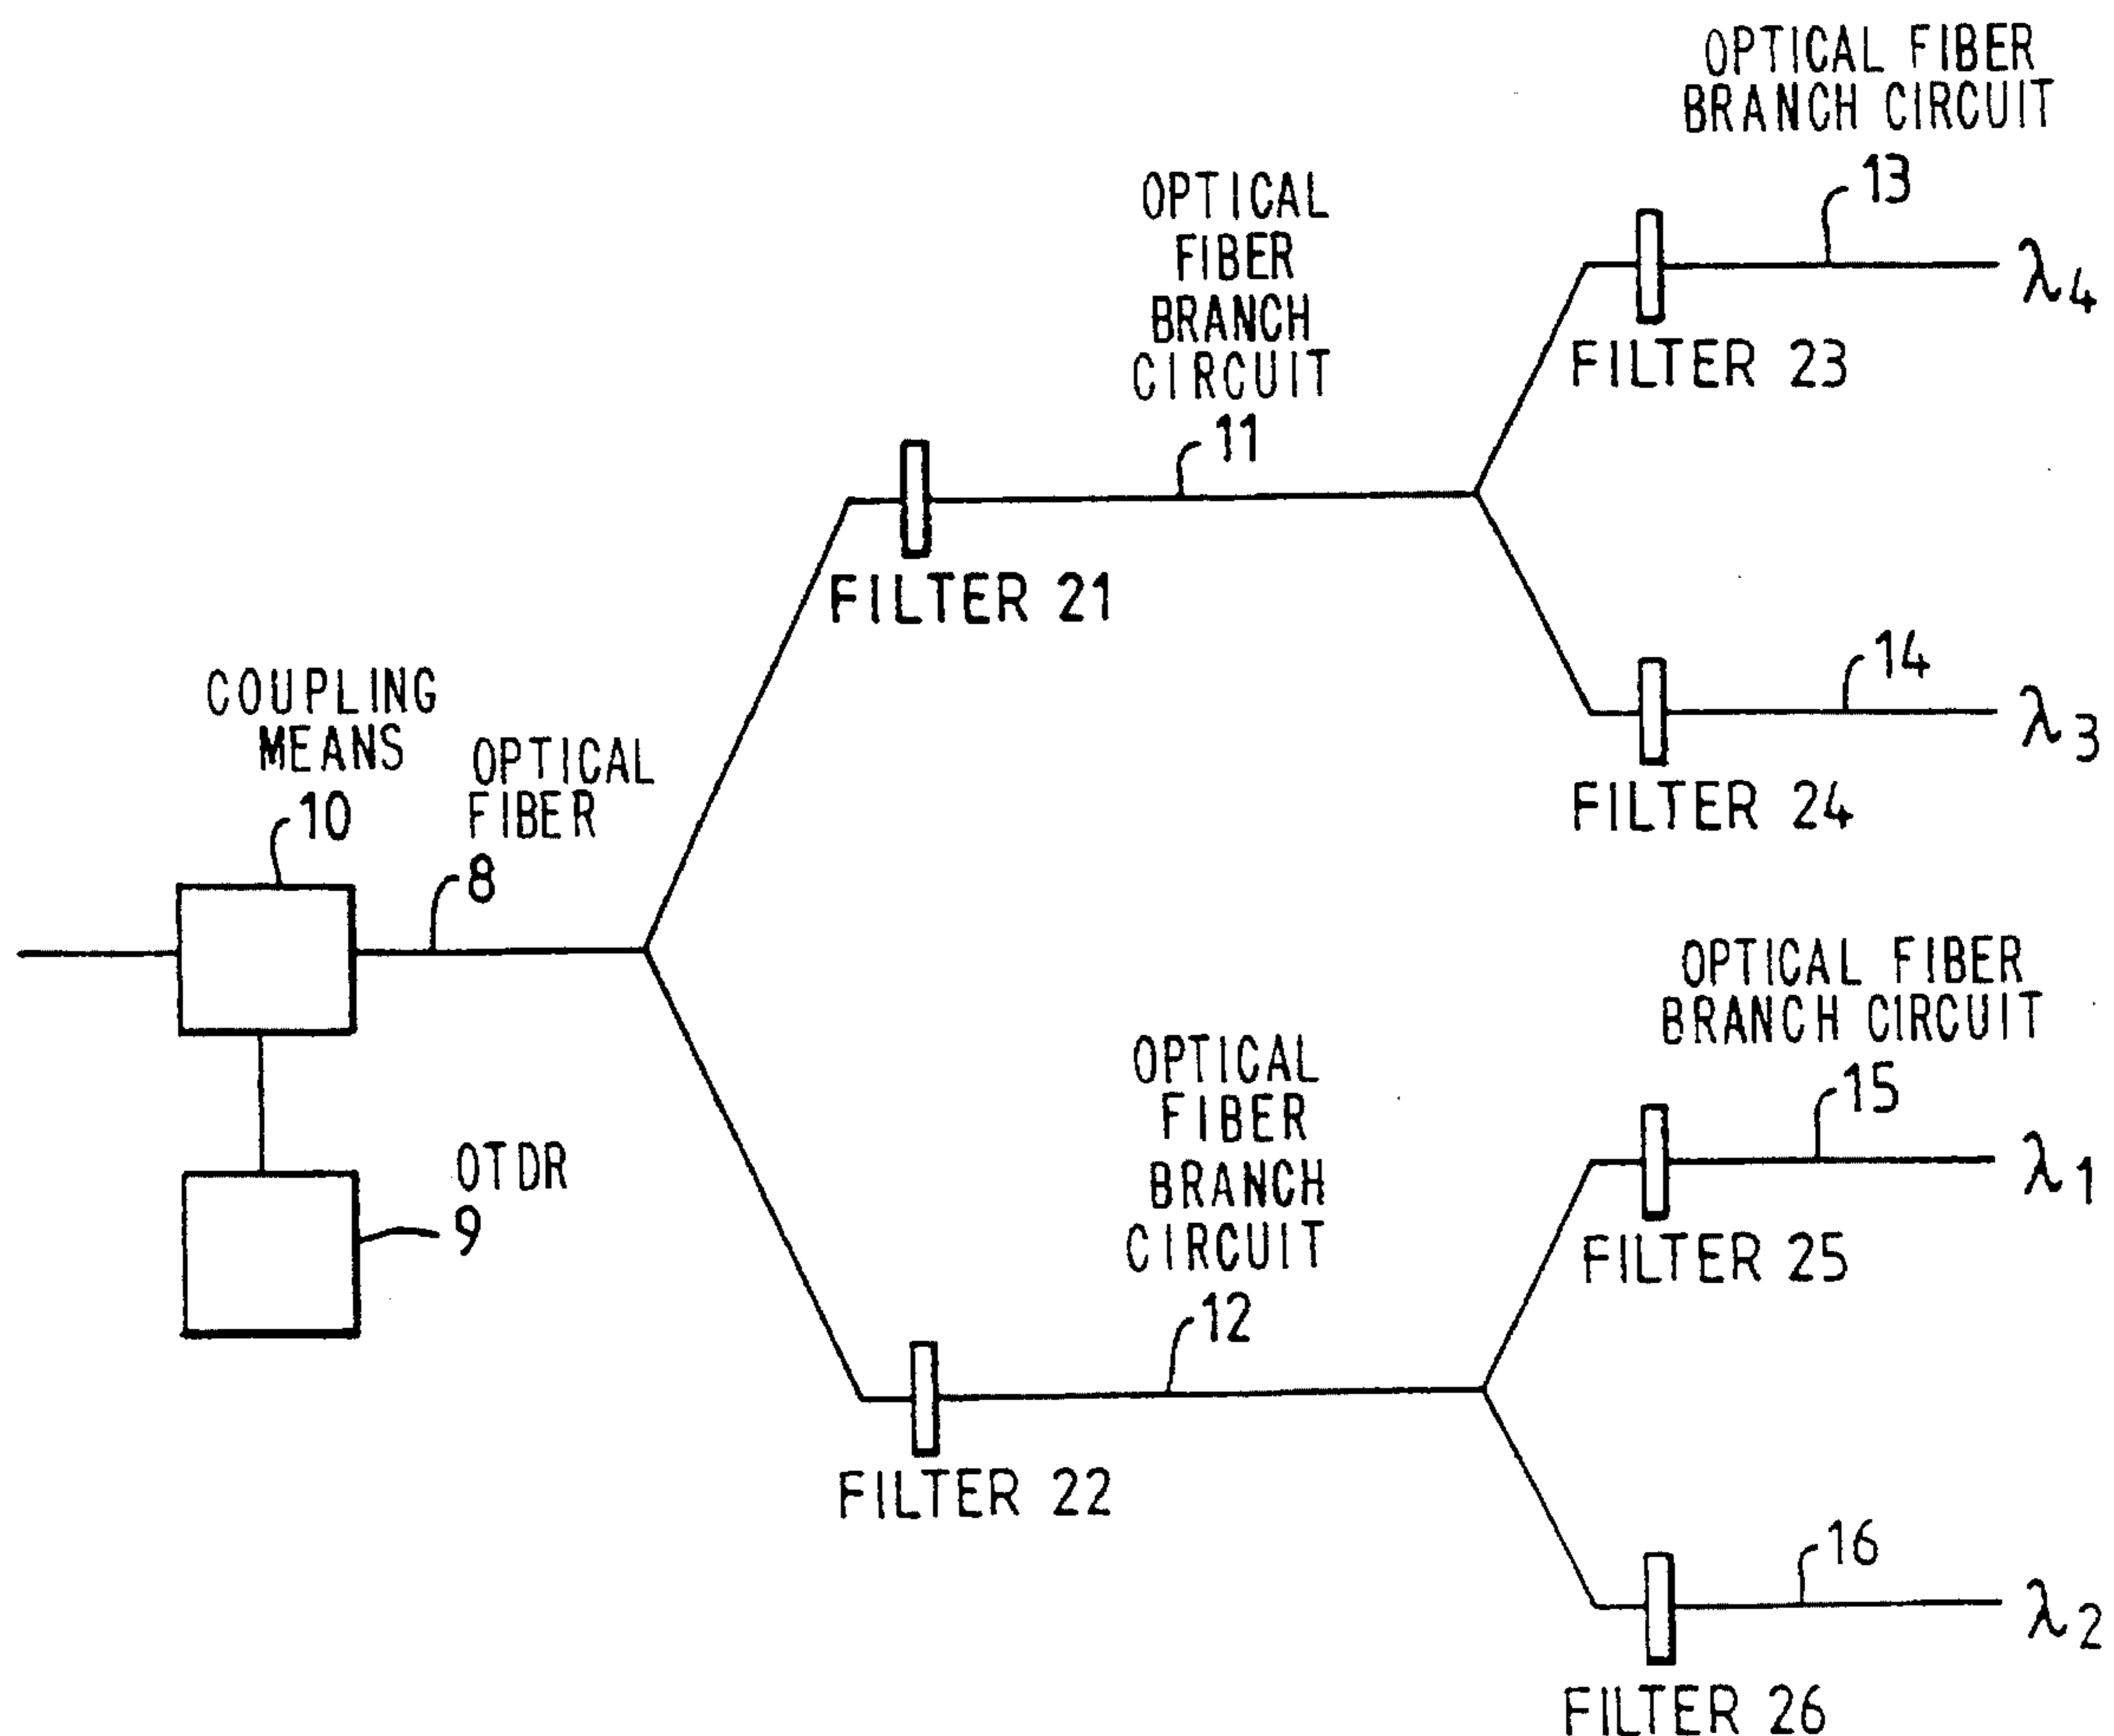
OPTICAL FIBER BRANCH CIRCUIT
13
$\lambda_4$
OPTICAL FIBER BRANCH CIRCUIT
FILTER 23
11
FILTER 21
14
$\lambda_3$
COUPLING MEANS
10
OPTICAL FIBER
FILTER 24
8
OPTICAL FIBER BRANCH CIRCUIT
15
OPTICAL FIBER BRANCH CIRCUIT
OTDR
9
$\lambda_1$
FILTER 25
12
FILTER 22
16
$\lambda_2$
FILTER 26